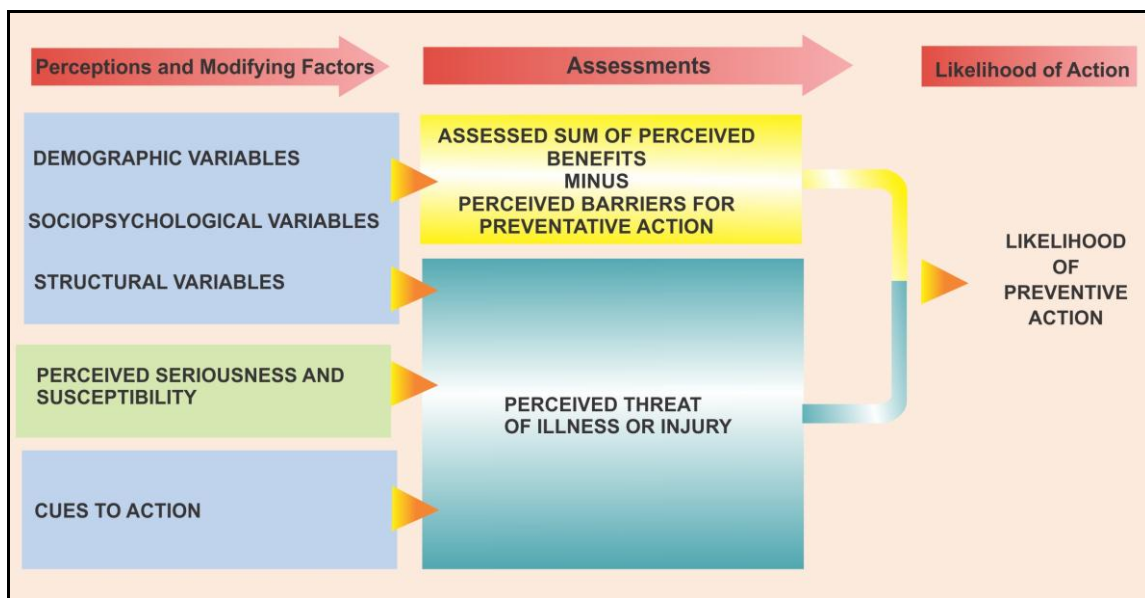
Perceptions and Modifying Factors

Assessments

Likelihood of Action

DEMOGRAPHIC VARIABLES

SOCIOPSYCHOLOGICAL VARIABLES

STRUCTURAL VARIABLES

ASSESSED SUM OF PERCEIVED BENEFITS MINUS PERCEIVED BARRIERS FOR PREVENTATIVE ACTION

LIKELIHOOD OF PREVENTIVE ACTION

PERCEIVED SERIOUSNESS AND SUSCEPTIBILITY

PERCEIVED THREAT OF ILLNESS OR INJURY

CUES TO ACTION